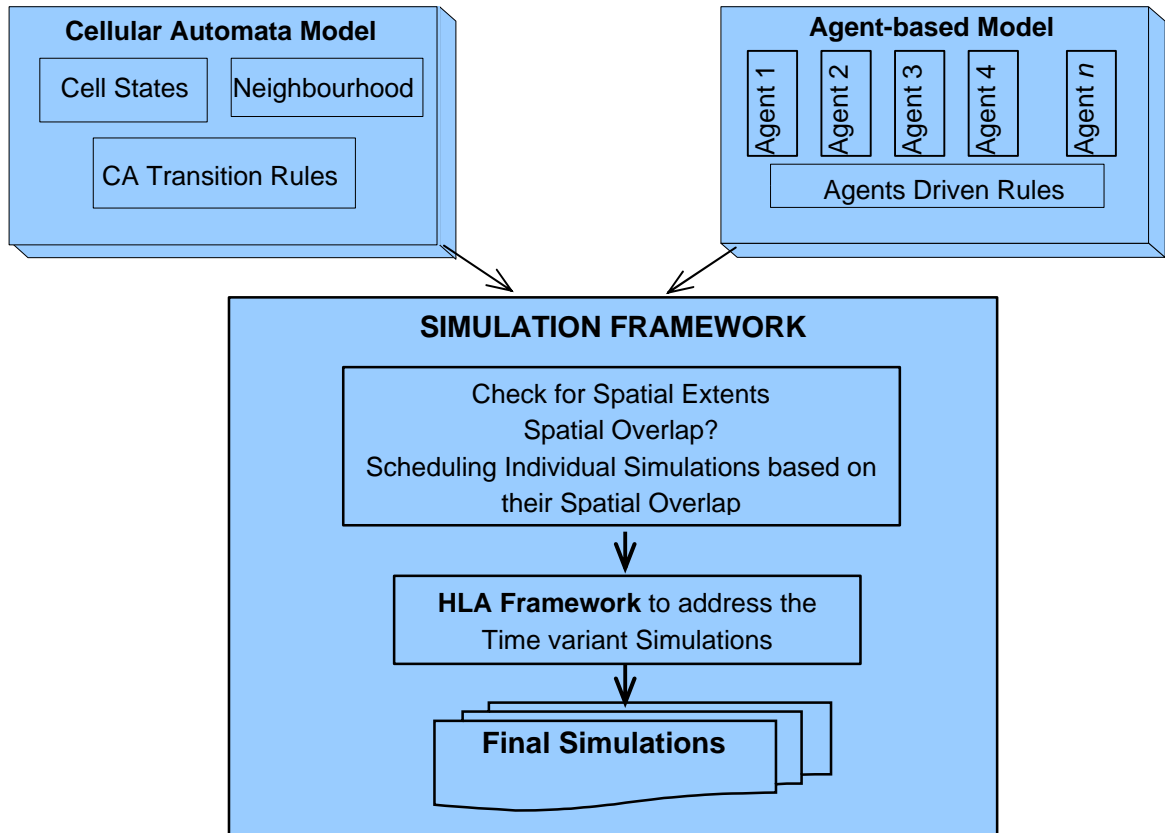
Cellular Automata Model

Cell States

Neighbourhood

CA Transition Rules

Agent-based Model

Agent 1

Agent 2

Agent 3

Agent 4

Agent *n*

Agents Driven Rules

SIMULATION FRAMEWORK

Check for Spatial Extents
Spatial Overlap?
Scheduling Individual Simulations based on their Spatial Overlap

**HLA Framework** to address the Time variant Simulations

Final Simulations